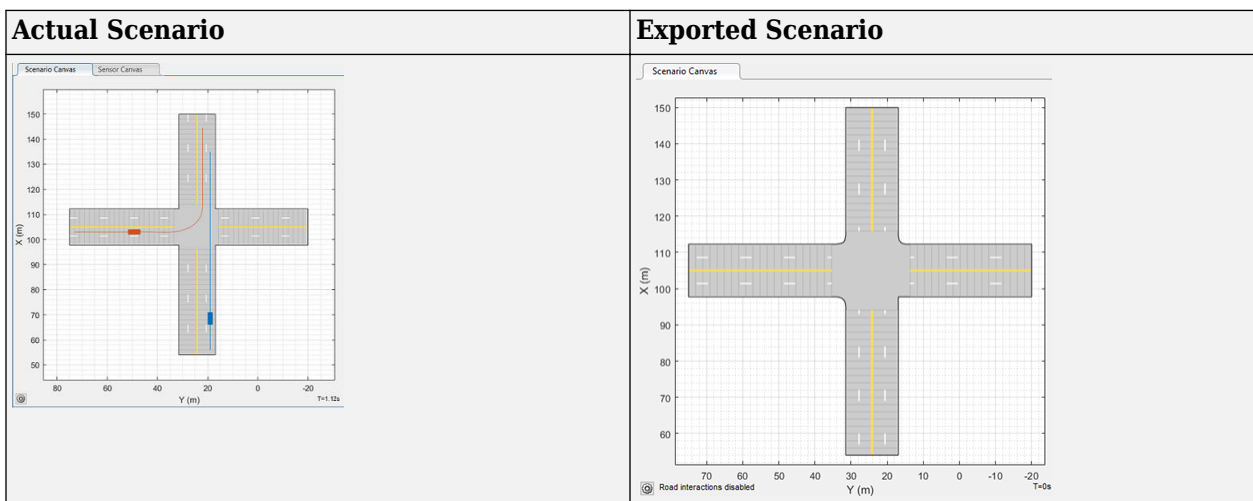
| Actual Scenario | Exported Scenario |
|---|---|
| Scenario Canvas Sensor Canvas<br>150 140 130 120 110 100 90 80 70 60 50<br>X (m)<br>80 60 40 20 0 -20<br>Y (m)<br>T=1.12s | Scenario Canvas<br>150 140 130 120 110 100 90 80 70 60<br>X (m)<br>70 60 50 40 30 20 10 0 -10 -20<br>Y (m)<br>Road interactions disabled<br>T=0s |